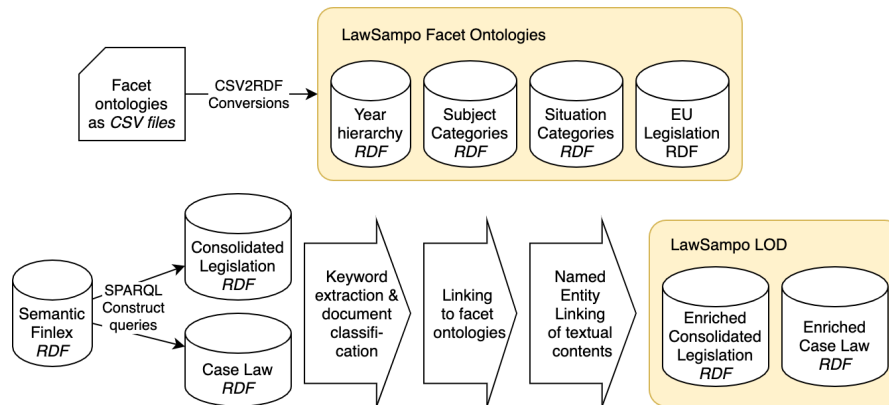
LawSampo Facet Ontologies

Facet ontologies as *CSV files*

CSV2RDF Conversions

Year hierarchy *RDF*

Subject Categories *RDF*

Situation Categories *RDF*

EU Legislation RDF

Semantic Finlex *RDF*

SPARQL Construct queries

Consolidated Legislation *RDF*

Case Law *RDF*

Keyword extraction & document classification

Linking to facet ontologies

Named Entity Linking of textual contents

LawSampo LOD

Enriched Consolidated Legislation *RDF*

Enriched Case Law *RDF*